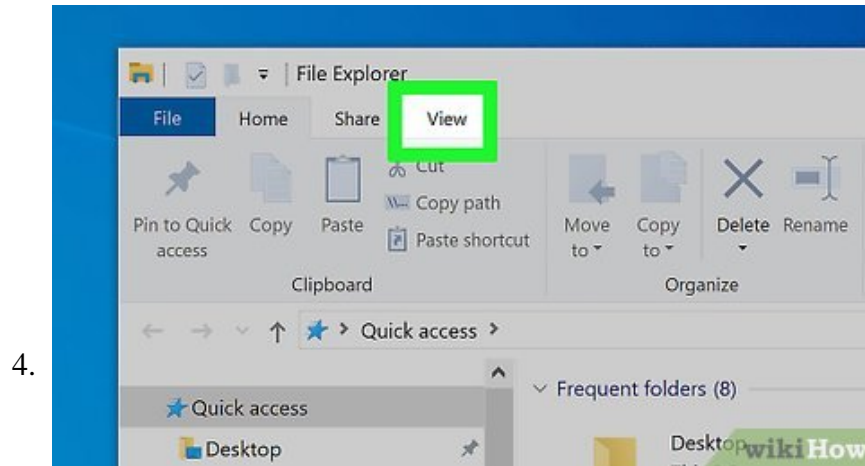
File Explorer

File Home Share View

Pin to Quick access Copy Paste Cut Copy path Paste shortcut

Clipboard

Move to Copy to Delete Rename

Organize

Quick access

4.

Frequent folders (8)

Quick access

Desktop

Desktop

wikiHow